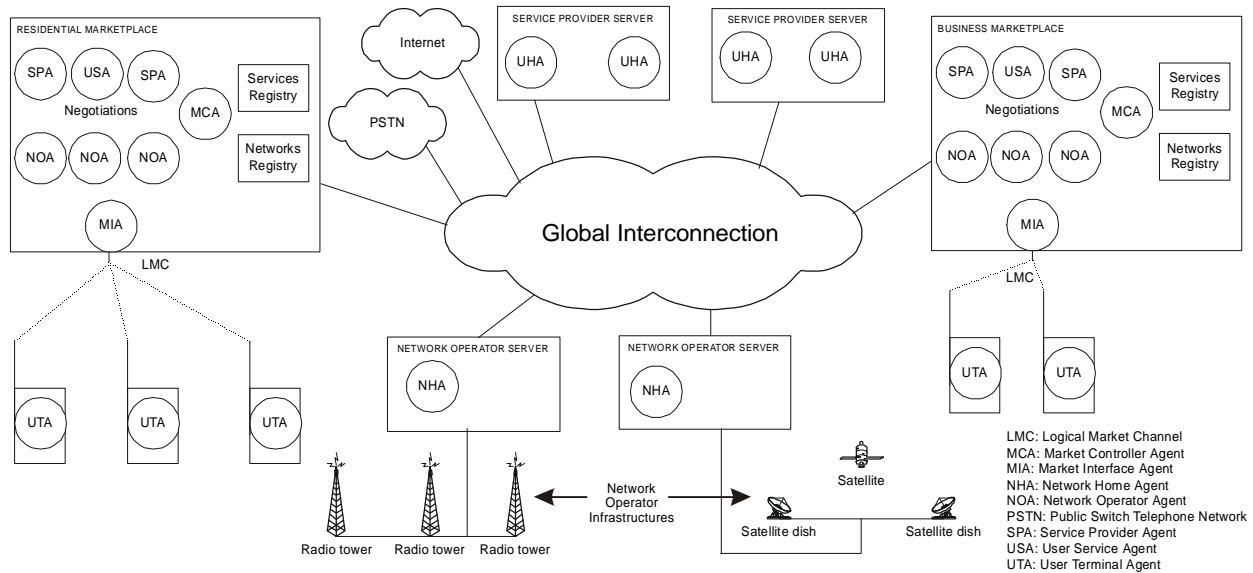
RESIDENTIAL MARKETPLACE

SPA USA SPA

Services Registry

Negotiations

MCA

NOA NOA NOA

Networks Registry

MIA

LMC

UTA UTA UTA

Internet

PSTN

SERVICE PROVIDER SERVER

UHA UHA

SERVICE PROVIDER SERVER

UHA UHA

Global Interconnection

NETWORK OPERATOR SERVER

NHA

NETWORK OPERATOR SERVER

NHA

BUSINESS MARKETPLACE

SPA USA SPA

Services Registry

Negotiations

MCA

NOA NOA NOA

Networks Registry

MIA

LMC

UTA UTA

Radio tower Radio tower Radio tower

Network Operator Infrastructures

Satellite

Satellite dish Satellite dish

LMC: Logical Market Channel
MCA: Market Controller Agent
MIA: Market Interface Agent
NHA: Network Home Agent
NOA: Network Operator Agent
PSTN: Public Switch Telephone Network
SPA: Service Provider Agent
USA: User Service Agent
UTA: User Terminal Agent